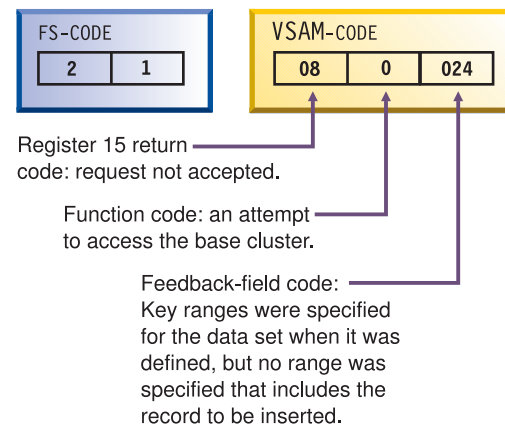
FS-CODE

| 2 | 1 |
|---|---|

VSAM-CODE

| 08 | 0 | 024 |
|---|---|---|

Register 15 return code: request not accepted.

Function code: an attempt to access the base cluster.

Feedback-field code: Key ranges were specified for the data set when it was defined, but no range was specified that includes the record to be inserted.